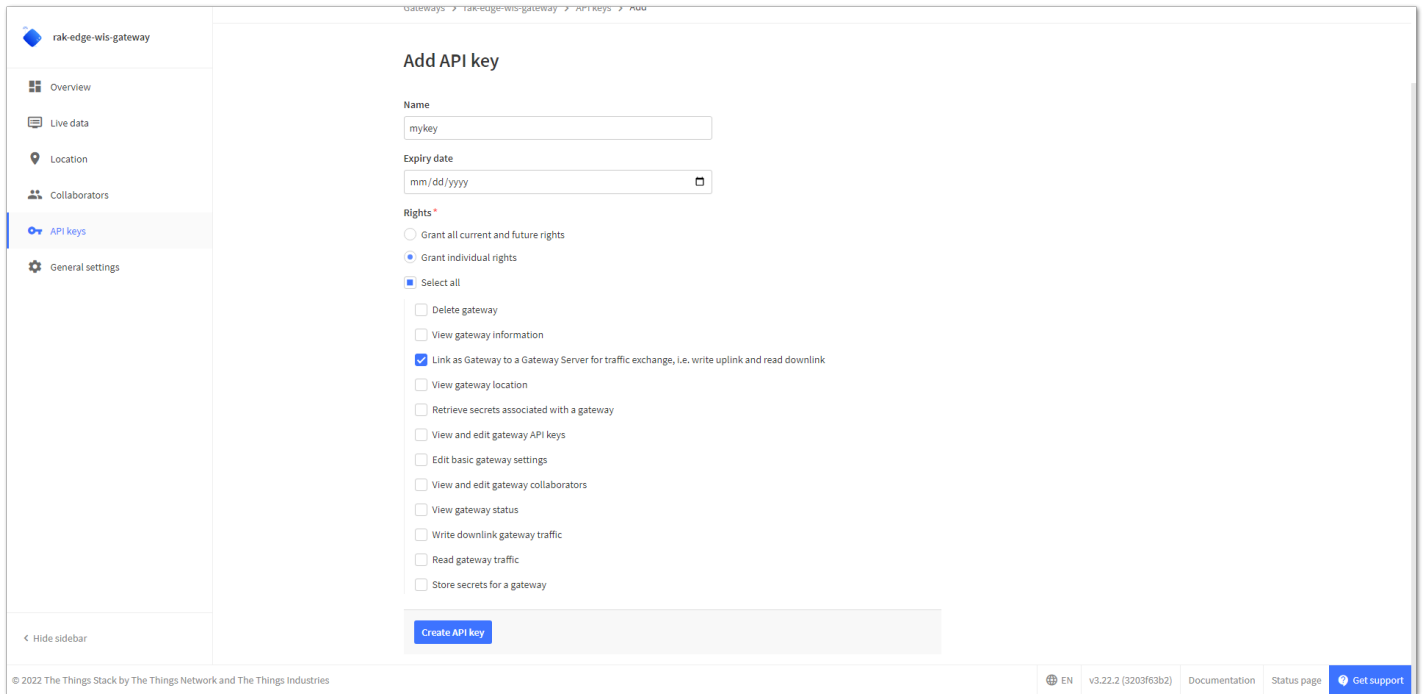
rak-edge-wis-gateway

Overview
Live data
Location
Collaborators
API keys
General settings

Gateways > rak-edge-wis-gateway > API keys > Add

Add API key

Name
mykey

Expiry date
mm/dd/yyyy

Rights*
Grant all current and future rights
Grant individual rights
Select all
Delete gateway
View gateway information
Link as Gateway to a Gateway Server for traffic exchange, i.e. write uplink and read downlink
View gateway location
Retrieve secrets associated with a gateway
View and edit gateway API keys
Edit basic gateway settings
View and edit gateway collaborators
View gateway status
Write downlink gateway traffic
Read gateway traffic
Store secrets for a gateway

Create API key

< Hide sidebar

© 2022 The Things Stack by The Things Network and The Things Industries

EN v3.22.2 (3203f63b2) Documentation Status page Get support